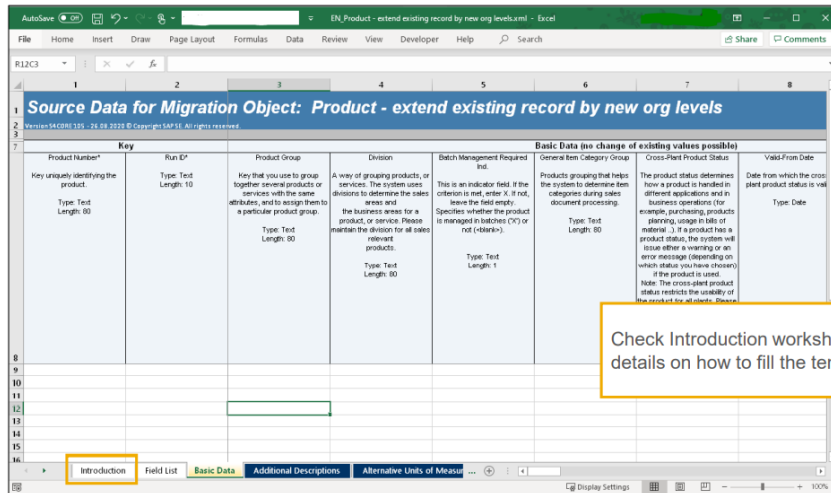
AutoSave Off

EN_Product - extend existing record by new org levels.xml - Excel

File Home Insert Draw Page Layout Formulas Data Review View Developer Help Search

Share Comments

R12C3

fx

| | 1 | 2 | 3 | 4 | 5 | 6 | 7 | 8 |
|---|---|---|---|---|---|---|---|---|
| 1 | Source Data for Migration Object: Product - extend existing record by new org levels | | | | | | | |
| 2 | Version S4CORE 105 - 26.08.2020 © Copyright SAP SE. All rights reserved. | | | | | | | |
| 7 | Key | | Basic Data (no change of existing values possible) | | | | | |
| 8 | Product Number* Key uniquely identifying the product. Type: Text Length: 80 | Run ID* Type: Text Length: 10 | Product Group Key that you use to group together several products or services with the same attributes, and to assign them to a particular product group. Type: Text Length: 80 | Division A way of grouping products, or services. The system uses divisions to determine the sales areas and the business areas for a product, or service. Please maintain the division for all sales relevant products. Type: Text Length: 80 | Batch Management Required Ind. This is an indicator field. If the criterion is met, enter X. If not, leave the field empty. Specifies whether the product is managed in batches ('X') or not (<blank>). Type: Text Length: 1 | General Item Category Group Products grouping that helps the system to determine item categories during sales document processing. Type: Text Length: 80 | Cross-Plant Product Status The product status determines how a product is handled in different applications and in business operations (for example, purchasing, products planning, usage in bills of material ..). If a product has a product status, the system will issue either a warning or an error message (depending on which status you have chosen) if the product is used. Note: The cross-plant product status restricts the usability of the product for all plants. Please | Valid-From Date Date from which the cros plant product status is vali Type: Date |
| 9 | | | | | | | | |
| 10 | | | | | | | | |
| 11 | | | | | | | | |
| 12 | | | | | | | | |
| 13 | | | | | | | | |
| 14 | | | | | | | | |
| 15 | | | | | | | | |
| 16 | | | | | | | | |

Check Introduction worksh details on how to fill the ter

Introduction Field List Basic Data Additional Descriptions Alternative Units of Measu

Display Settings 100%